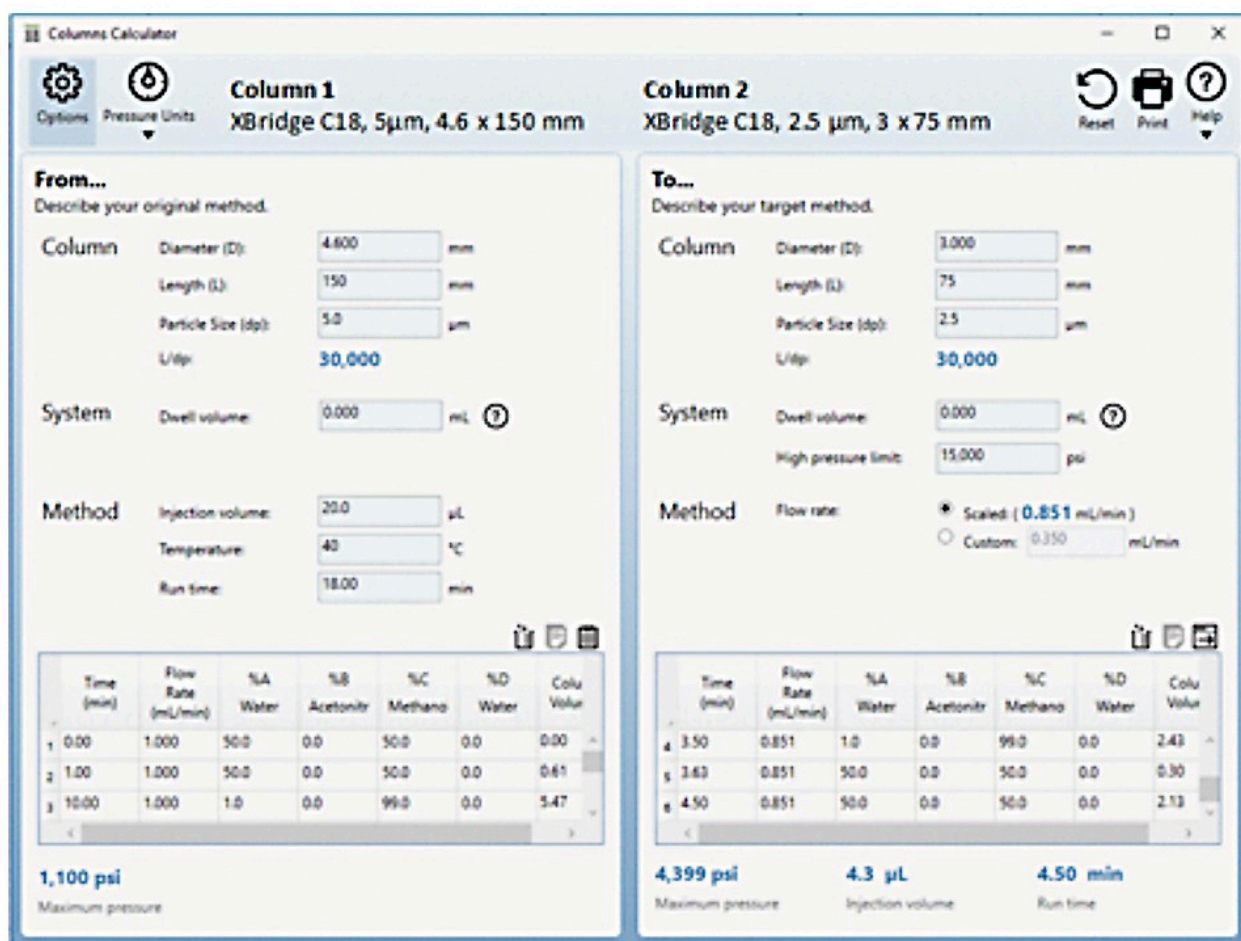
Columns Calculator

Options Pressure Units

Column 1
XBridge C18, 5µm, 4.6 x 150 mm

Column 2
XBridge C18, 2.5 µm, 3 x 75 mm

Reset Print Help

From...
Describe your original method.

Column Diameter (D): 4.600 mm
Length (L): 150 mm
Particle Size (dp): 5.0 µm
L/dp: 30,000

System Dwell volume: 0.000 mL

Method Injection volume: 20.0 µL
Temperature: 40 °C
Run time: 18.00 min

| | Time (min) | Flow Rate (mL/min) | %A Water | %B Acetonitr | %C Methano | %D Water | Colu Volur |
|---|---|---|---|---|---|---|---|
| 1 | 0.00 | 1.000 | 50.0 | 0.0 | 50.0 | 0.0 | 0.00 |
| 2 | 1.00 | 1.000 | 50.0 | 0.0 | 50.0 | 0.0 | 0.61 |
| 3 | 10.00 | 1.000 | 1.0 | 0.0 | 99.0 | 0.0 | 5.47 |

1,100 psi
Maximum pressure

To...
Describe your target method.

Column Diameter (D): 3.000 mm
Length (L): 75 mm
Particle Size (dp): 2.5 µm
L/dp: 30,000

System Dwell volume: 0.000 mL
High pressure limit: 15,000 psi

Method Flow rate: Scaled: ( 0.851 mL/min )
Custom: 0.350 mL/min

| | Time (min) | Flow Rate (mL/min) | %A Water | %B Acetonitr | %C Methano | %D Water | Colu Volur |
|---|---|---|---|---|---|---|---|
| 4 | 3.50 | 0.851 | 1.0 | 0.0 | 99.0 | 0.0 | 2.43 |
| 5 | 3.63 | 0.851 | 50.0 | 0.0 | 50.0 | 0.0 | 0.30 |
| 6 | 4.50 | 0.851 | 50.0 | 0.0 | 50.0 | 0.0 | 2.13 |

4,399 psi
Maximum pressure

4.3 µL
Injection volume

4.50 min
Run time